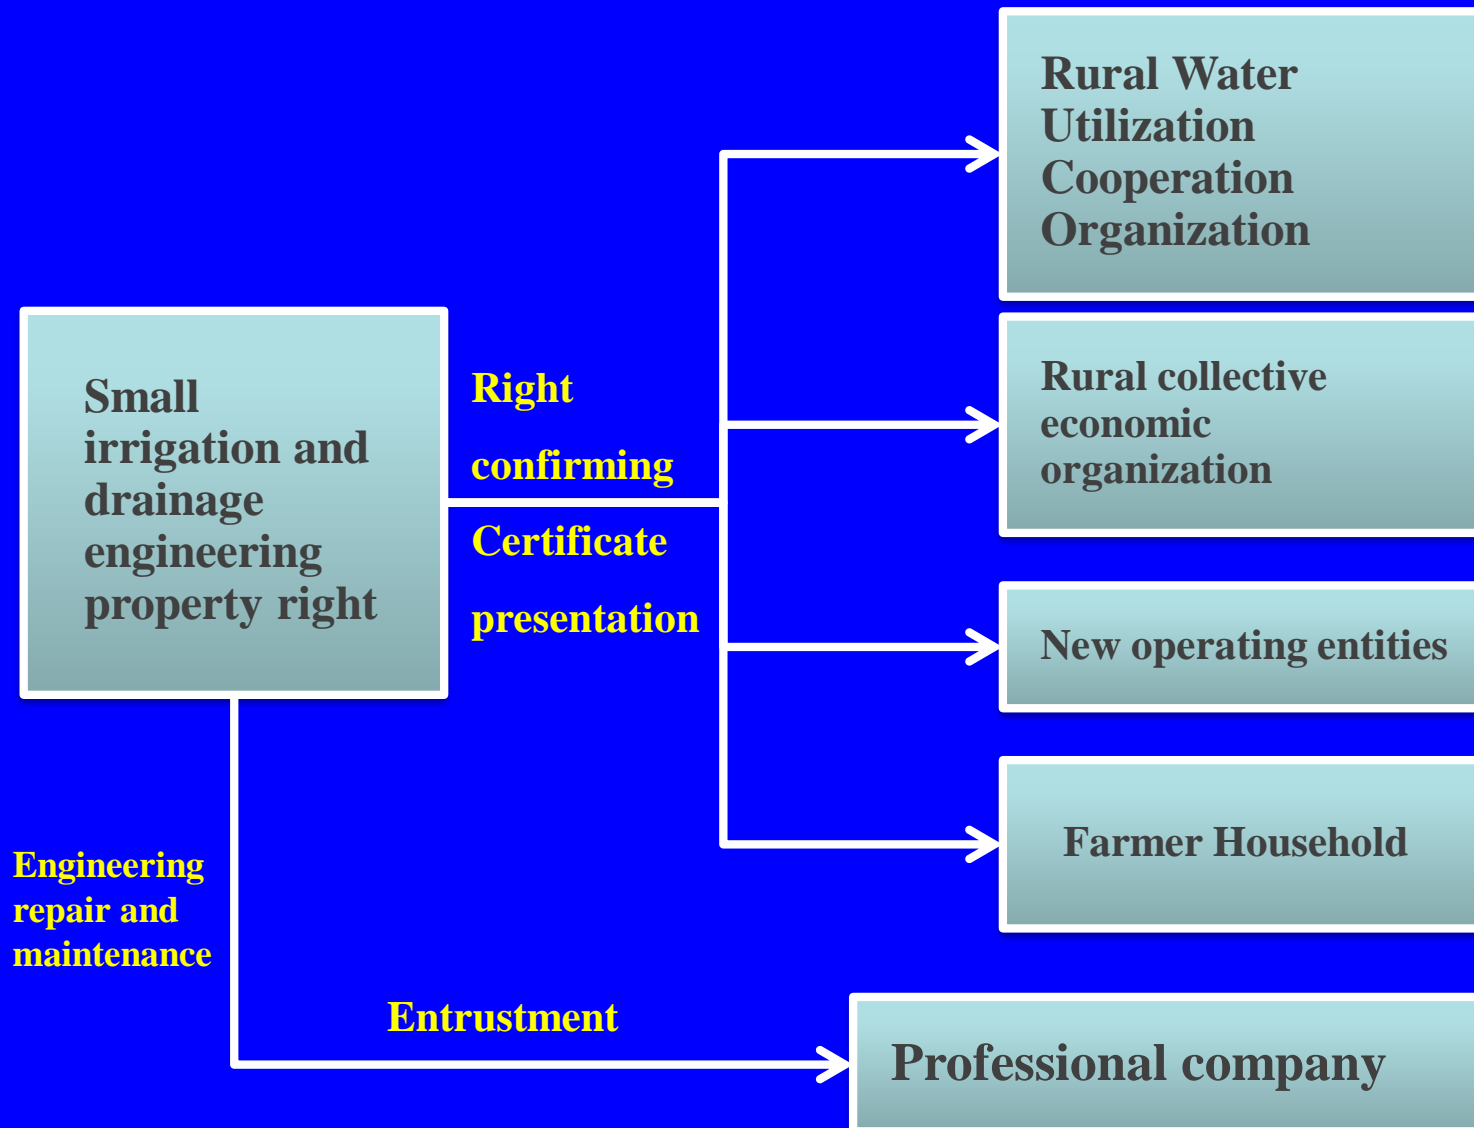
Small irrigation and drainage engineering property right

Right confirming

Certificate presentation

Rural Water Utilization Cooperation Organization

Rural collective economic organization

New operating entities

Farmer Household

Engineering repair and maintenance

Entrustment

Professional company